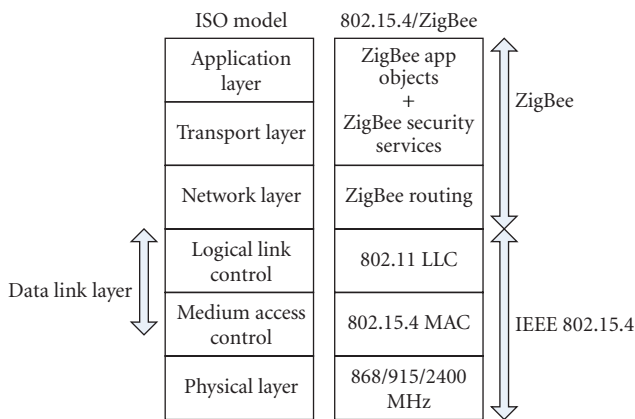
| ISO model | 802.15.4/ZigBee |
|---|---|
| Application layer | ZigBee app objects + ZigBee security services |
| Transport layer | |
| Network layer | ZigBee routing |
| Logical link control | 802.11 LLC |
| Medium access control | 802.15.4 MAC |
| Physical layer | 868/915/2400 MHz |

ZigBee

Data link layer

IEEE 802.15.4